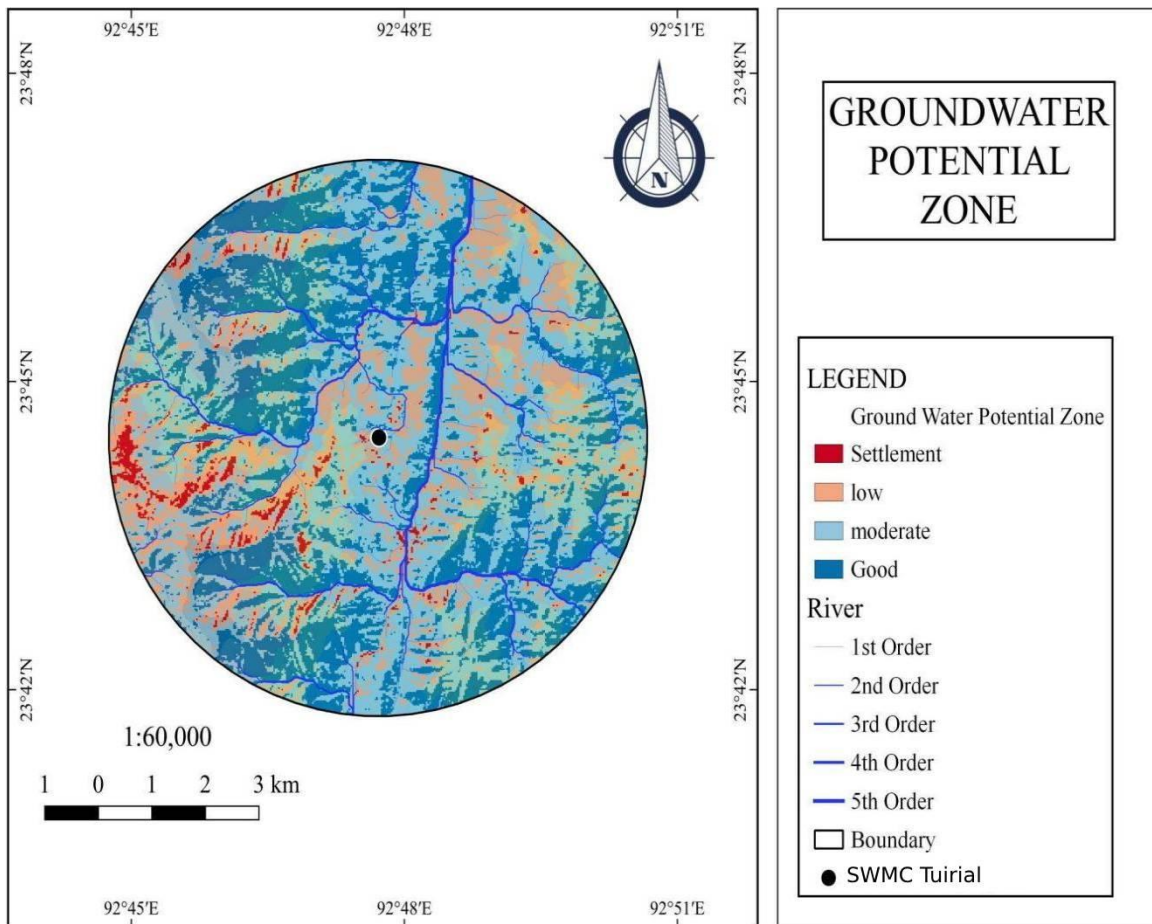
92°45′E
92°48′E
92°51′E

23°48′N
23°48′N

N

GROUNDWATER POTENTIAL ZONE

23°45′N
23°45′N

LEGEND
Ground Water Potential Zone
Settlement
low
moderate
Good
River
1st Order
2nd Order
3rd Order
4th Order
5th Order
Boundary
SWMC Tuirial

23°42′N
23°42′N

1:60,000

1 0 1 2 3 km

92°45′E
92°48′E
92°51′E